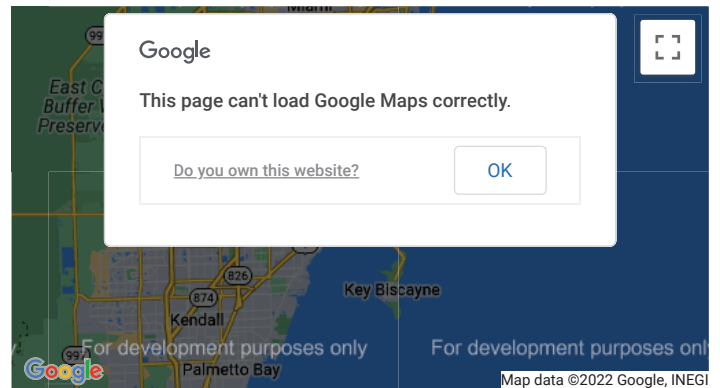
Miami

997

East C
Buffer W
Preserve

Google

This page can't load Google Maps correctly.

Do you own this website?

OK

826

874

Key Biscayne

Kendall

997

For development purposes only

For development purposes only

Palmetto Bay

Google

Map data ©2022 Google, INEGI